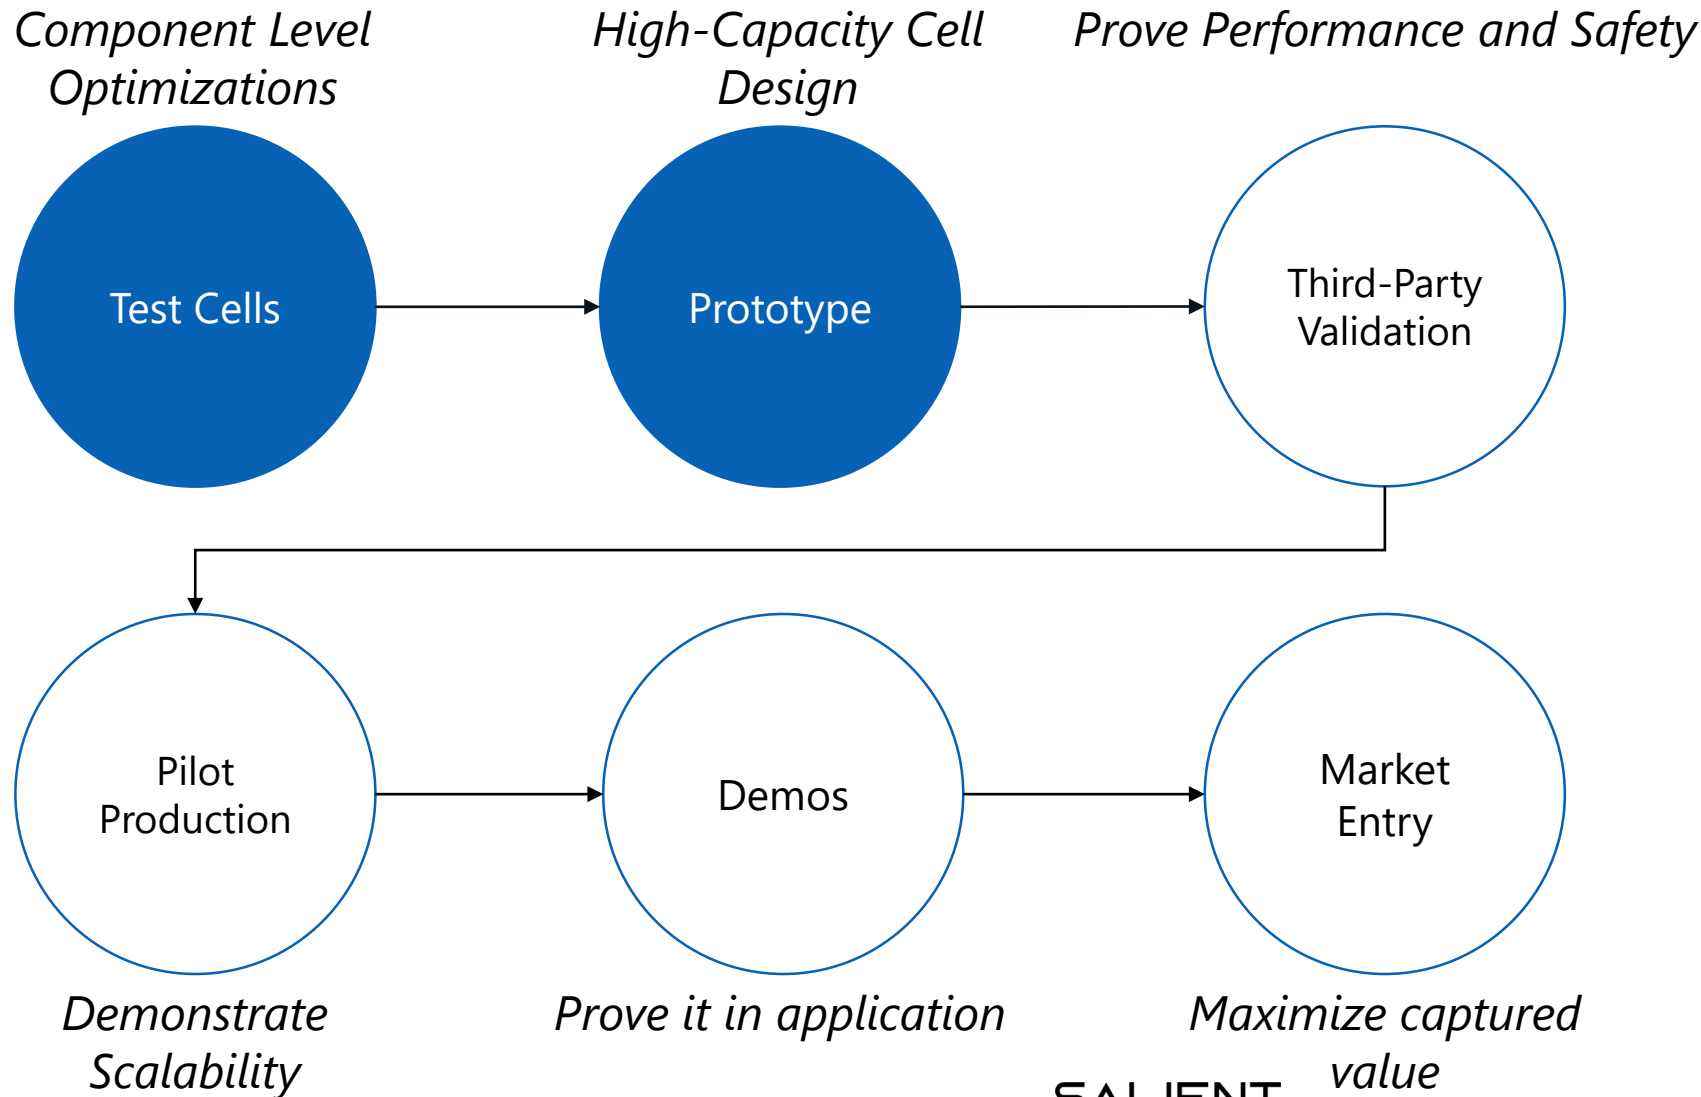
Component Level Optimizations

High-Capacity Cell Design

Prove Performance and Safety

Test Cells

Prototype

Third-Party Validation

Pilot Production

Demos

Market Entry

Demonstrate Scalability

Prove it in application

Maximize captured value

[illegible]